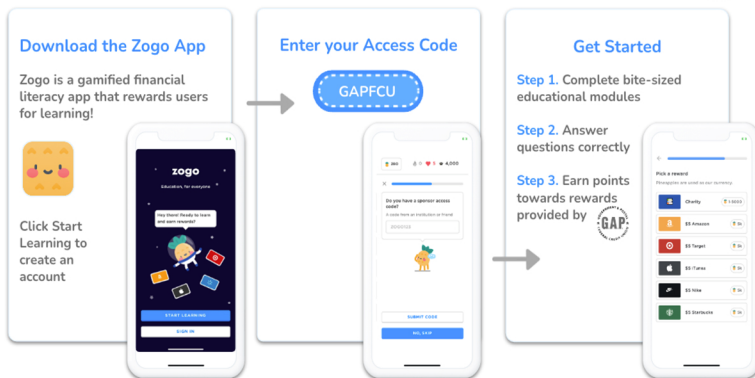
Download the Zogo App

Zogo is a gamified financial literacy app that rewards users for learning!

Click Start Learning to create an account

zogo

Education, for everyone

Hey there! Ready to learn and earn rewards?

START LEARNING

SIGN IN

Enter your Access Code

GAPFCU

Do you have a sponsor access code?

A code from an institution or friend

SUBMIT CODE

NO, SKIP

Get Started

Step 1. Complete bite-sized educational modules

Step 2. Answer questions correctly

Step 3. Earn points towards rewards provided by GAP

Pick a reward

Charity

$5 Amazon

$5 Target

$5 iTunes

$5 Nike

$5 Starbucks